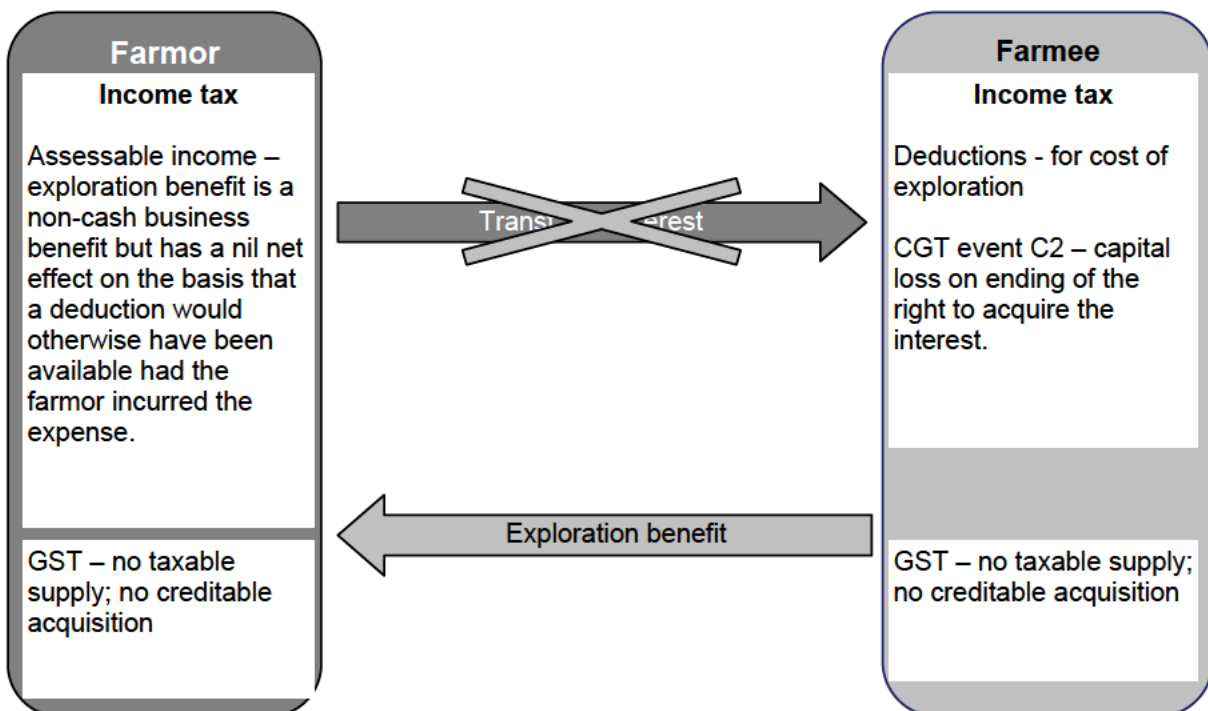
Farmor

Income tax

Assessable income – exploration benefit is a non-cash business benefit but has a nil net effect on the basis that a deduction would otherwise have been available had the farmor incurred the expense.

GST – no taxable supply; no creditable acquisition

Transf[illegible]erest

Exploration benefit

Farmee

Income tax

Deductions - for cost of exploration

CGT event C2 – capital loss on ending of the right to acquire the interest.

GST – no taxable supply; no creditable acquisition